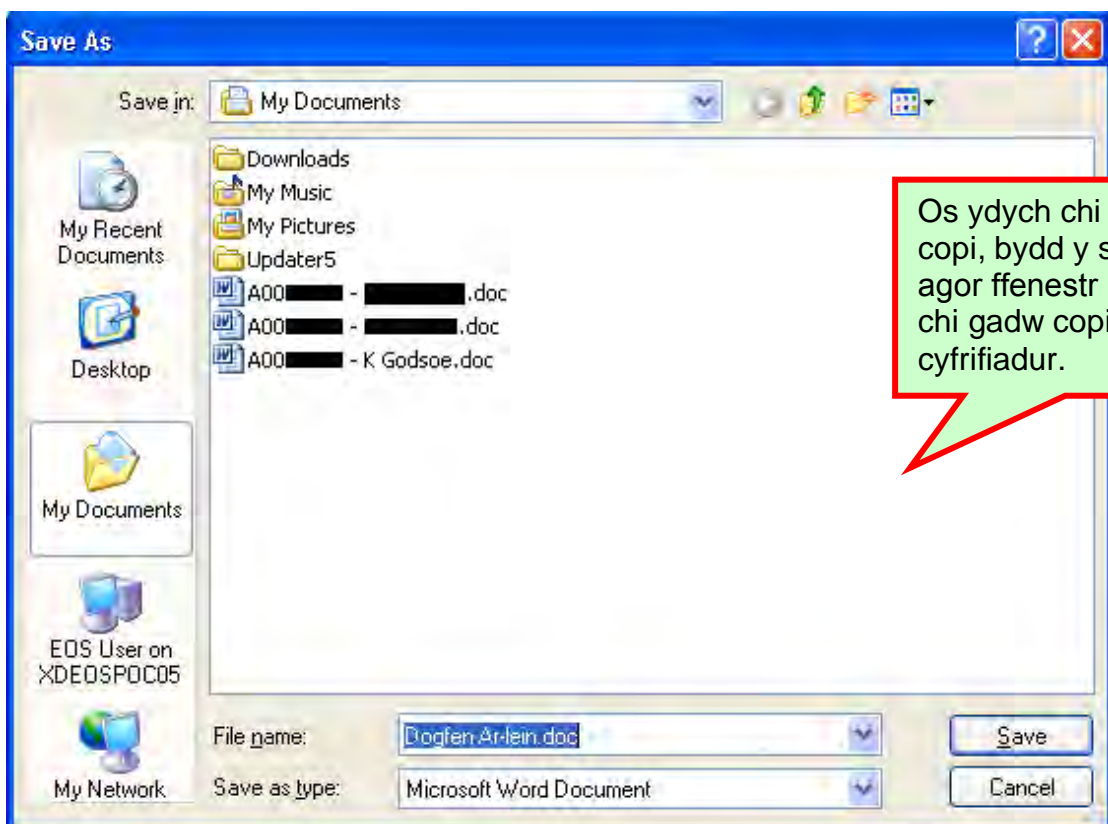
Save As

Save in: My Documents

My Recent Documents

Desktop

My Documents

EOS User on XDEOSPOC05

My Network

Downloads
My Music
My Pictures
Updater5
A00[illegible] - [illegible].doc
A00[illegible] - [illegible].doc
A00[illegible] - K Godsoe.doc

Os ydych chi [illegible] copi, bydd y s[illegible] agor ffenestr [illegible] chi gadw copi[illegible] cyfrifiadur.

File name: Dogfen-Ar-lein.doc

Save as type: Microsoft Word Document

Save

Cancel